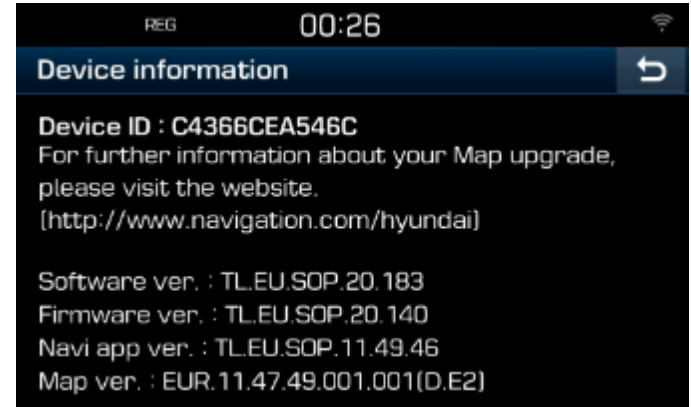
REG 00:26

Device information

Device ID : C4366CEA546C
For further information about your Map upgrade, please visit the website.
(http://www.navigation.com/hyundai)

Software ver. : TL.EU.SOP.20.183
Firmware ver. : TL.EU.SOP.20.140
Navi app ver. : TL.EU.SOP.11.49.46
Map ver. : EUR.11.47.49.001.001(D.E2)